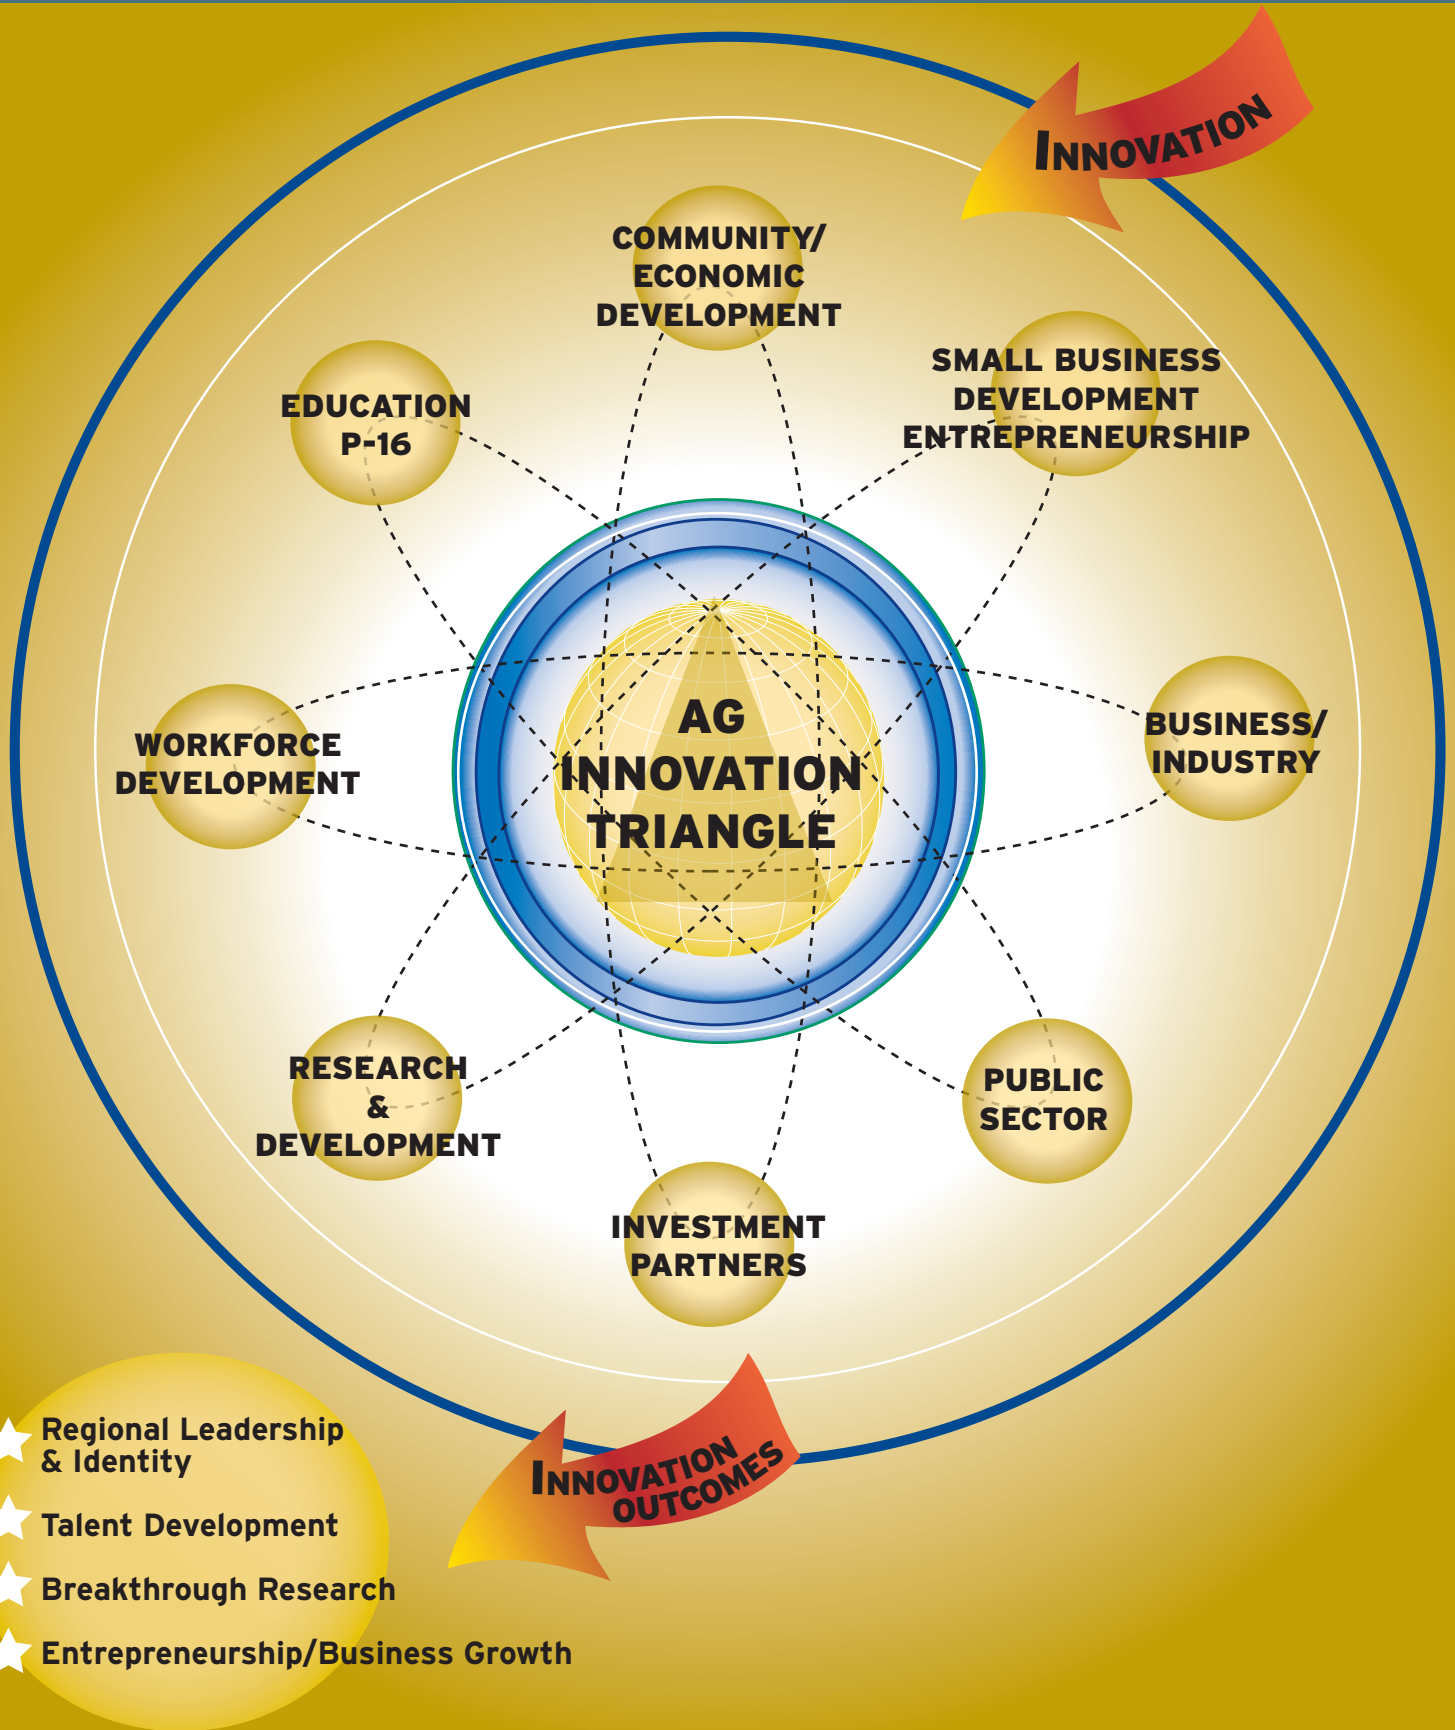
INNOVATION

COMMUNITY/ ECONOMIC DEVELOPMENT

SMALL BUSINESS DEVELOPMENT ENTREPRENEURSHIP

EDUCATION P-16

AG INNOVATION TRIANGLE

WORKFORCE DEVELOPMENT

BUSINESS/ INDUSTRY

RESEARCH & DEVELOPMENT

PUBLIC SECTOR

INVESTMENT PARTNERS

Regional Leadership & Identity

Talent Development

Breakthrough Research

Entrepreneurship/Business Growth

INNOVATION OUTCOMES